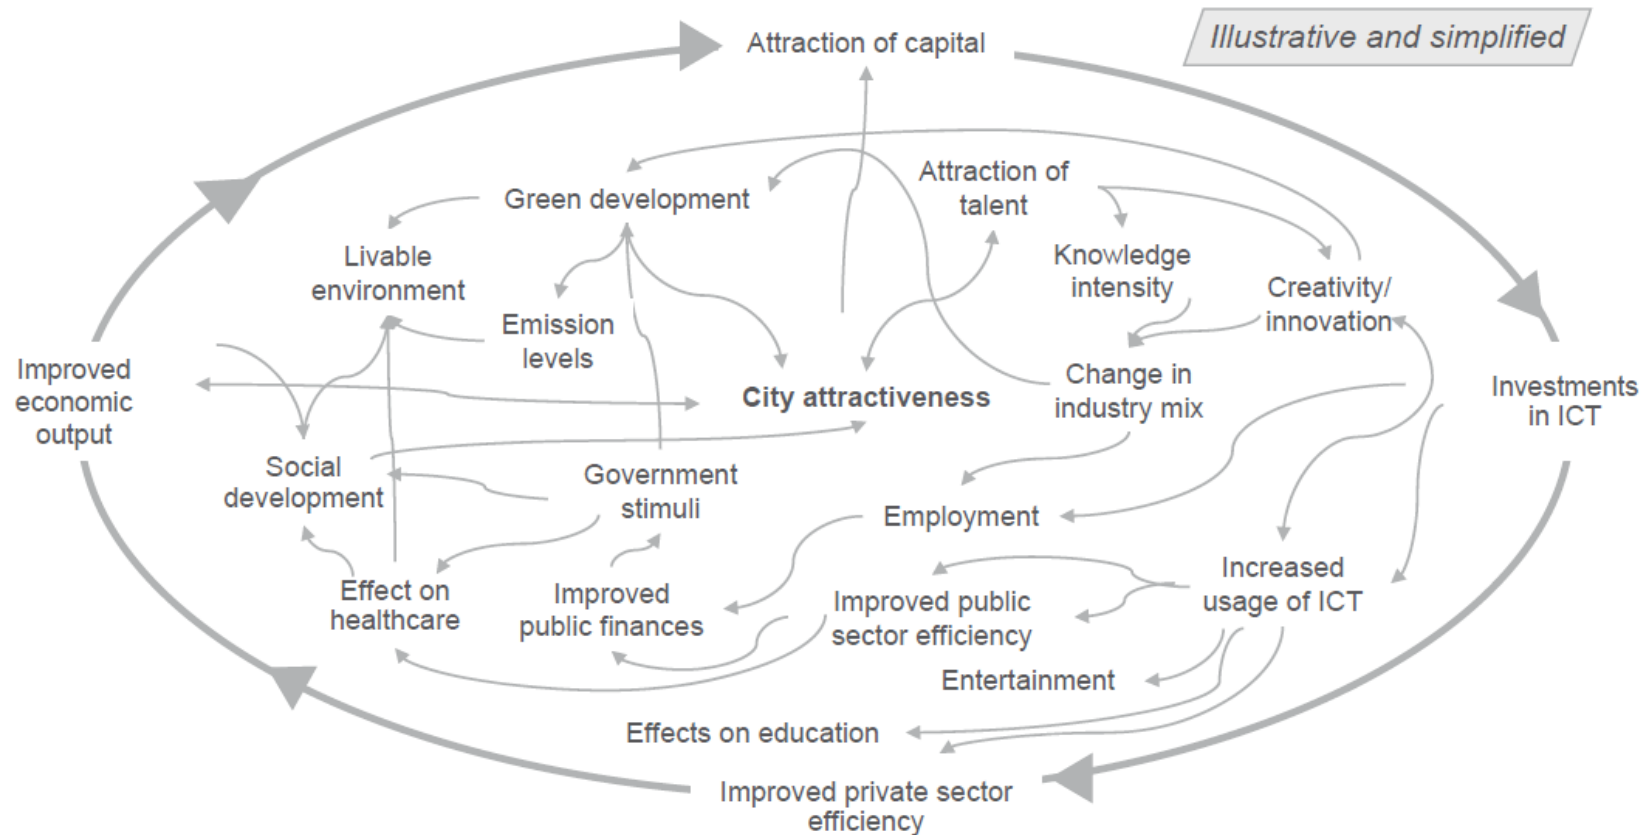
Illustrative and simplified

Attraction of capital

Green development

Attraction of talent

Livable environment

Knowledge intensity

Creativity/ innovation

Emission levels

Improved economic output

City attractiveness

Change in industry mix

Investments in ICT

Social development

Government stimuli

Employment

Effect on healthcare

Improved public finances

Improved public sector efficiency

Increased usage of ICT

Entertainment

Effects on education

Improved private sector efficiency